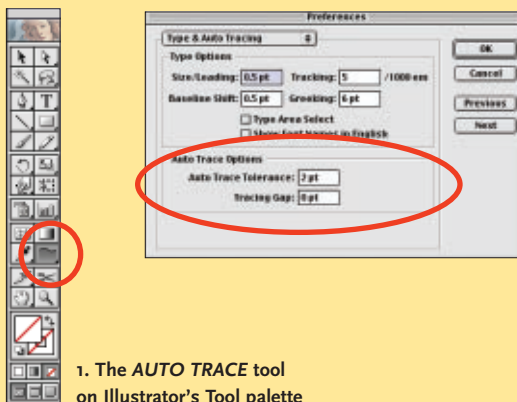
Preferences

Type & Auto Tracing

Type Options

Size/Leading: 0.5 pt

Tracking: 5 /1000 em

Baseline Shift: 0.5 pt

Greeking: 6 pt

Type Area Select

Show Font Names in English

Auto Trace Options

Auto Trace Tolerance: 2 pt

Tracing Gap: 0 pt

OK

Cancel

Previous

Next

1. The *AUTO TRACE* tool on Illustrator's Tool palette